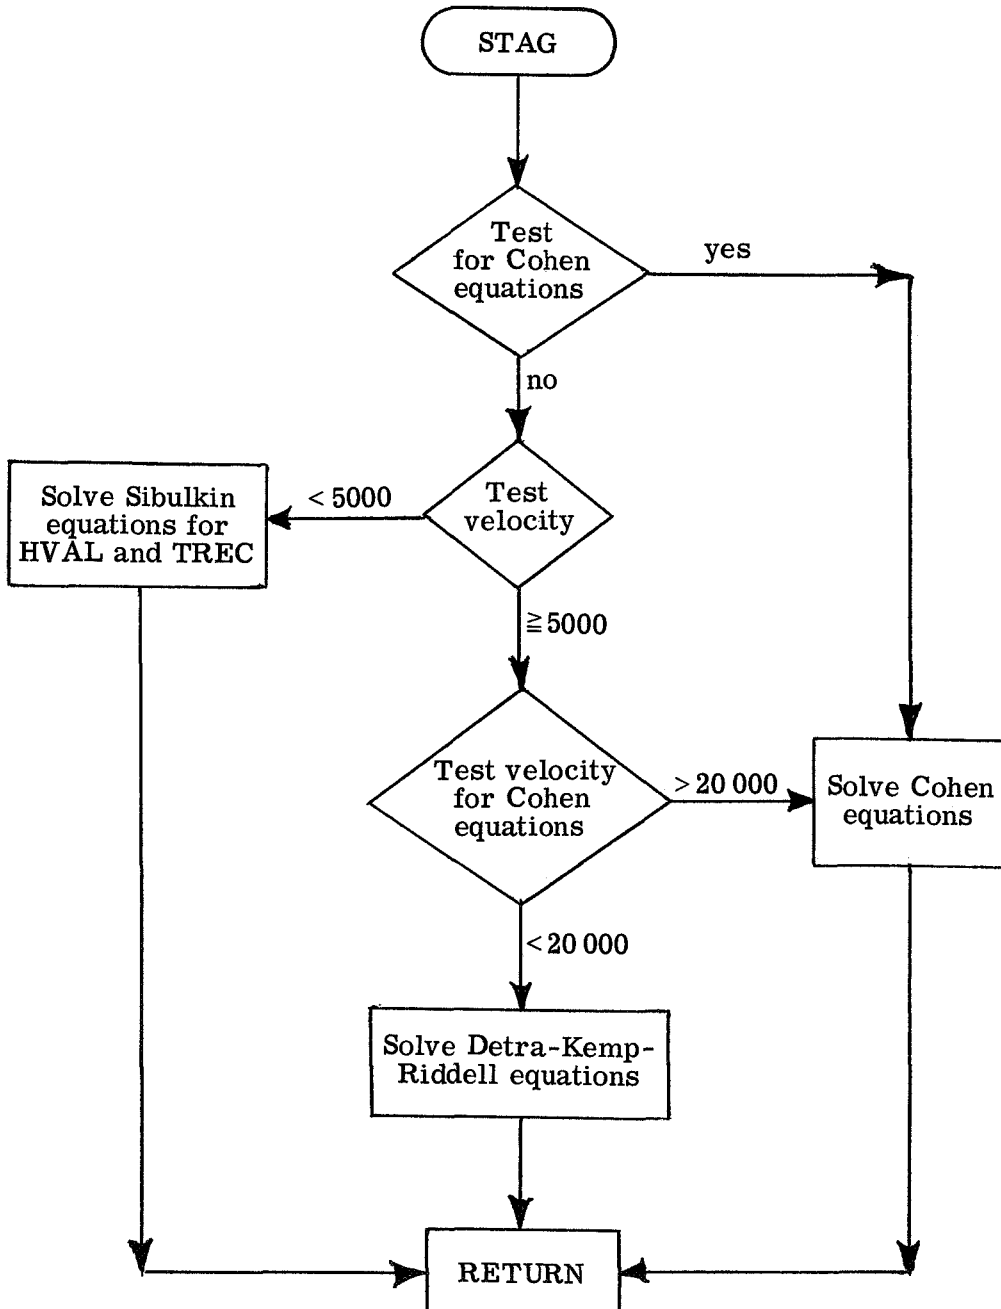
STAG

Test for Cohen equations

yes

no

Solve Sibulkin equations for HVAL and TREC

< 5000

Test velocity

≧ 5000

Test velocity for Cohen equations

> 20 000

Solve Cohen equations

< 20 000

Solve Detra-Kemp-Riddell equations

RETURN